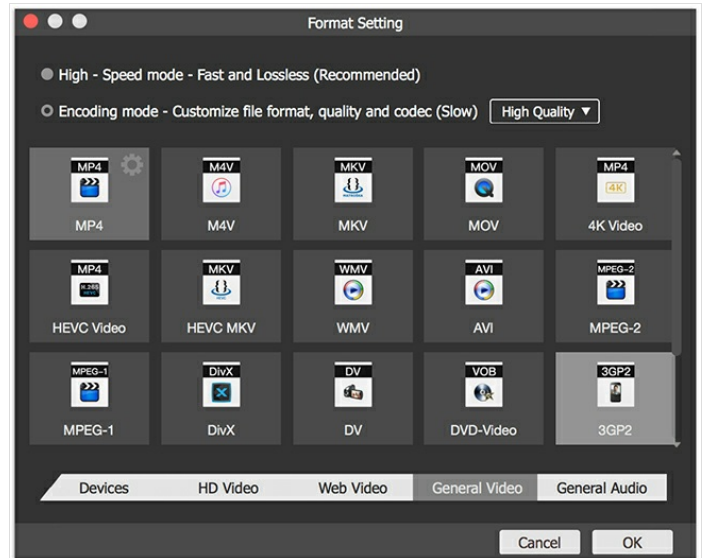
Format Setting

High - Speed mode - Fast and Lossless (Recommended)

Encoding mode - Customize file format, quality and codec (Slow) High Quality ▼

MP4
MP4

M4V
M4V

MKV
MKV

MOV
MOV

MP4
4K
4K Video

MP4
H.265 HEVC
HEVC Video

MKV
HEVC MKV

WMV
WMV

AVI
AVI

MPEG-2
MPEG-2

MPEG-1
MPEG-1

DivX
DivX

DV
DV

VOB
DVD-Video

3GP2
3GP2

Devices HD Video Web Video General Video General Audio

Cancel OK